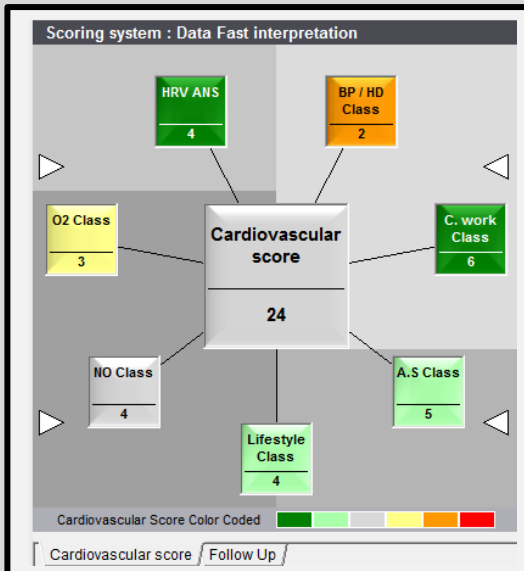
Scoring system : Data Fast interpretation

HRV ANS
4

BP / HD Class
2

O2 Class
3

Cardiovascular score
24

C. work Class
6

NO Class
4

A.S Class
5

Lifestyle Class
4

Cardiovascular Score Color Coded

Cardiovascular score
Follow Up